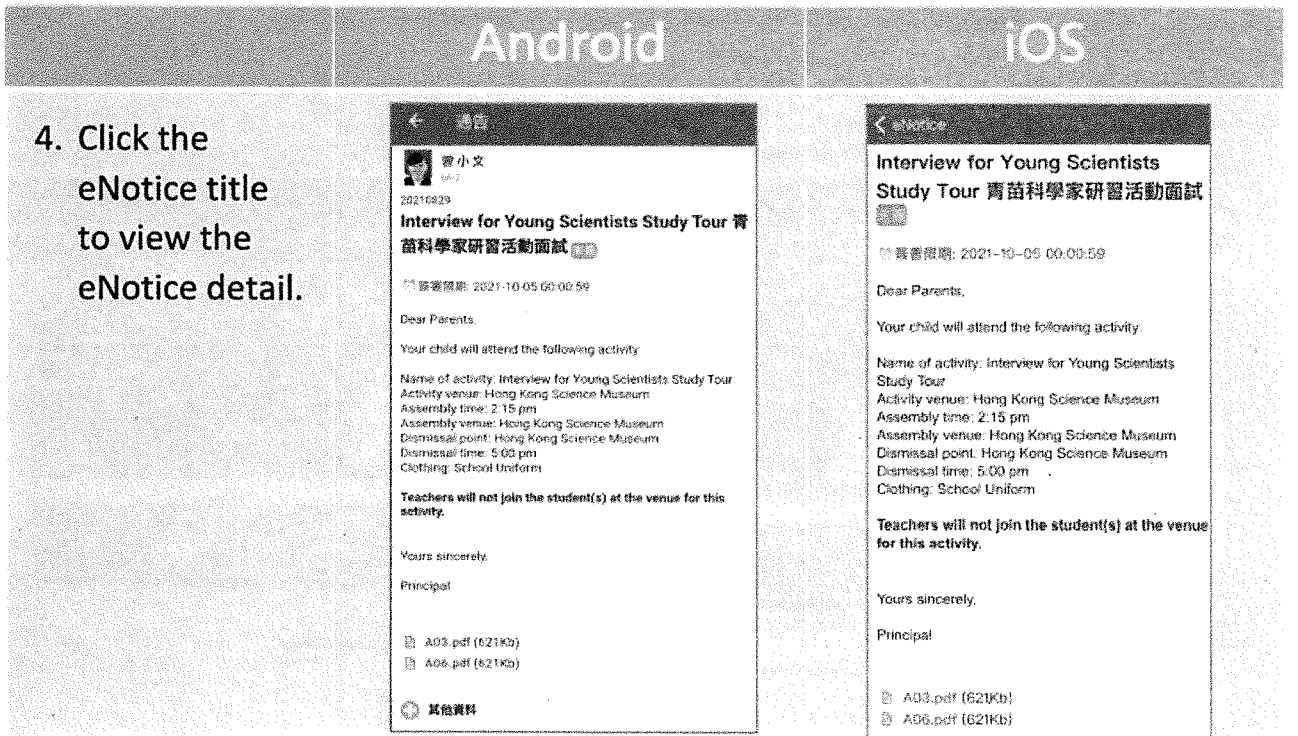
Android

iOS

4. Click the eNotice title to view the eNotice detail.

← 通告

曾小文
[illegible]

20210929

Interview for Young Scientists Study Tour 青苗科學家研習活動面試 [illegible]

簽署限期: 2021-10-05 00:00:59

Dear Parents,

Your child will attend the following activity:

Name of activity: Interview for Young Scientists Study Tour
Activity venue: Hong Kong Science Museum
Assembly time: 2:15 pm
Assembly venue: Hong Kong Science Museum
Dismissal point: Hong Kong Science Museum
Dismissal time: 5:00 pm
Clothing: School Uniform

Teachers will not join the student(s) at the venue for this activity.

Yours sincerely,

Principal

A03.pdf (621Kb)
A06.pdf (621Kb)

其他資料

< eNotice

Interview for Young Scientists Study Tour 青苗科學家研習活動面試 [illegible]

簽署限期: 2021-10-05 00:00:59

Dear Parents,

Your child will attend the following activity:

Name of activity: Interview for Young Scientists Study Tour
Activity venue: Hong Kong Science Museum
Assembly time: 2:15 pm
Assembly venue: Hong Kong Science Museum
Dismissal point: Hong Kong Science Museum
Dismissal time: 5:00 pm
Clothing: School Uniform

Teachers will not join the student(s) at the venue for this activity.

Yours sincerely,

Principal

A03.pdf (621Kb)
A06.pdf (621Kb)